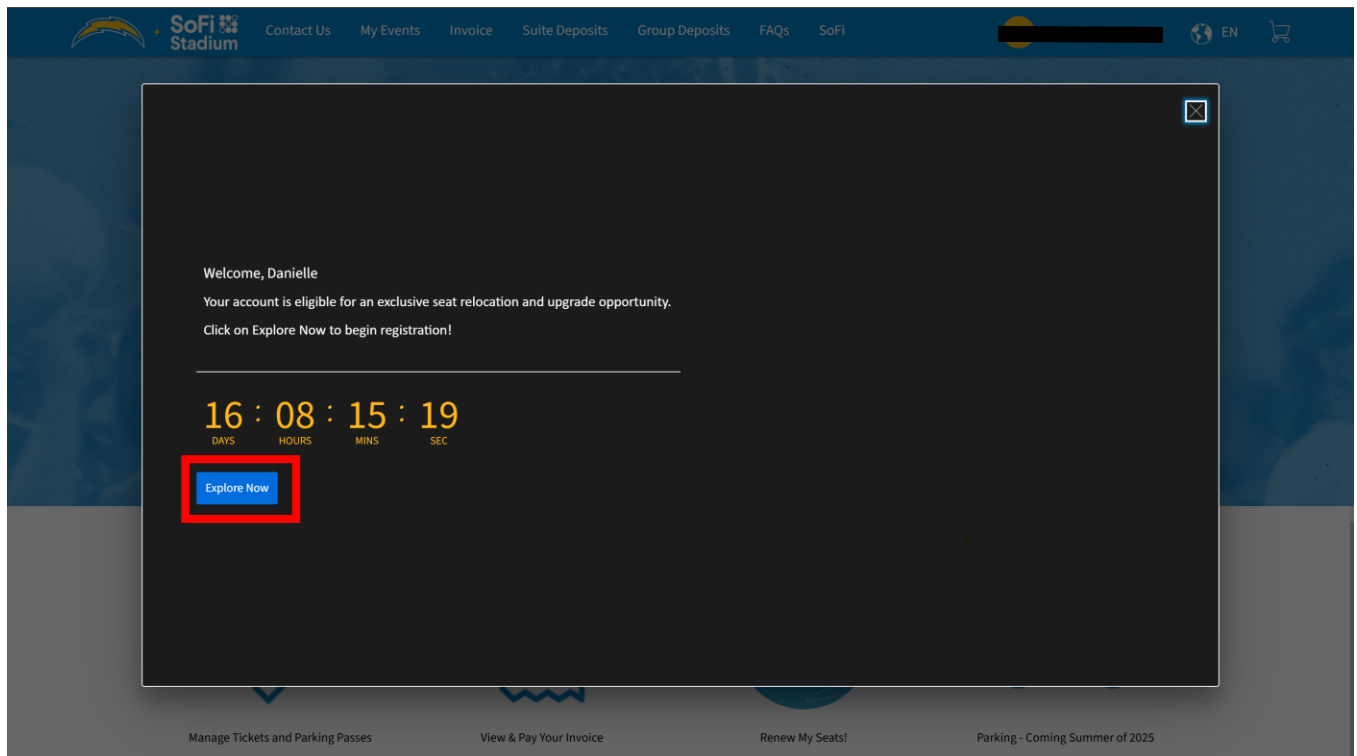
SoFi Stadium Contact Us My Events Invoice Suite Deposits Group Deposits FAQs SoFi

EN

Welcome, Danielle

Your account is eligible for an exclusive seat relocation and upgrade opportunity.

Click on Explore Now to begin registration!

16 : 08 : 15 : 19
DAYS HOURS MINS SEC

Explore Now

Manage Tickets and Parking Passes

View & Pay Your Invoice

Renew My Seats!

Parking - Coming Summer of 2025